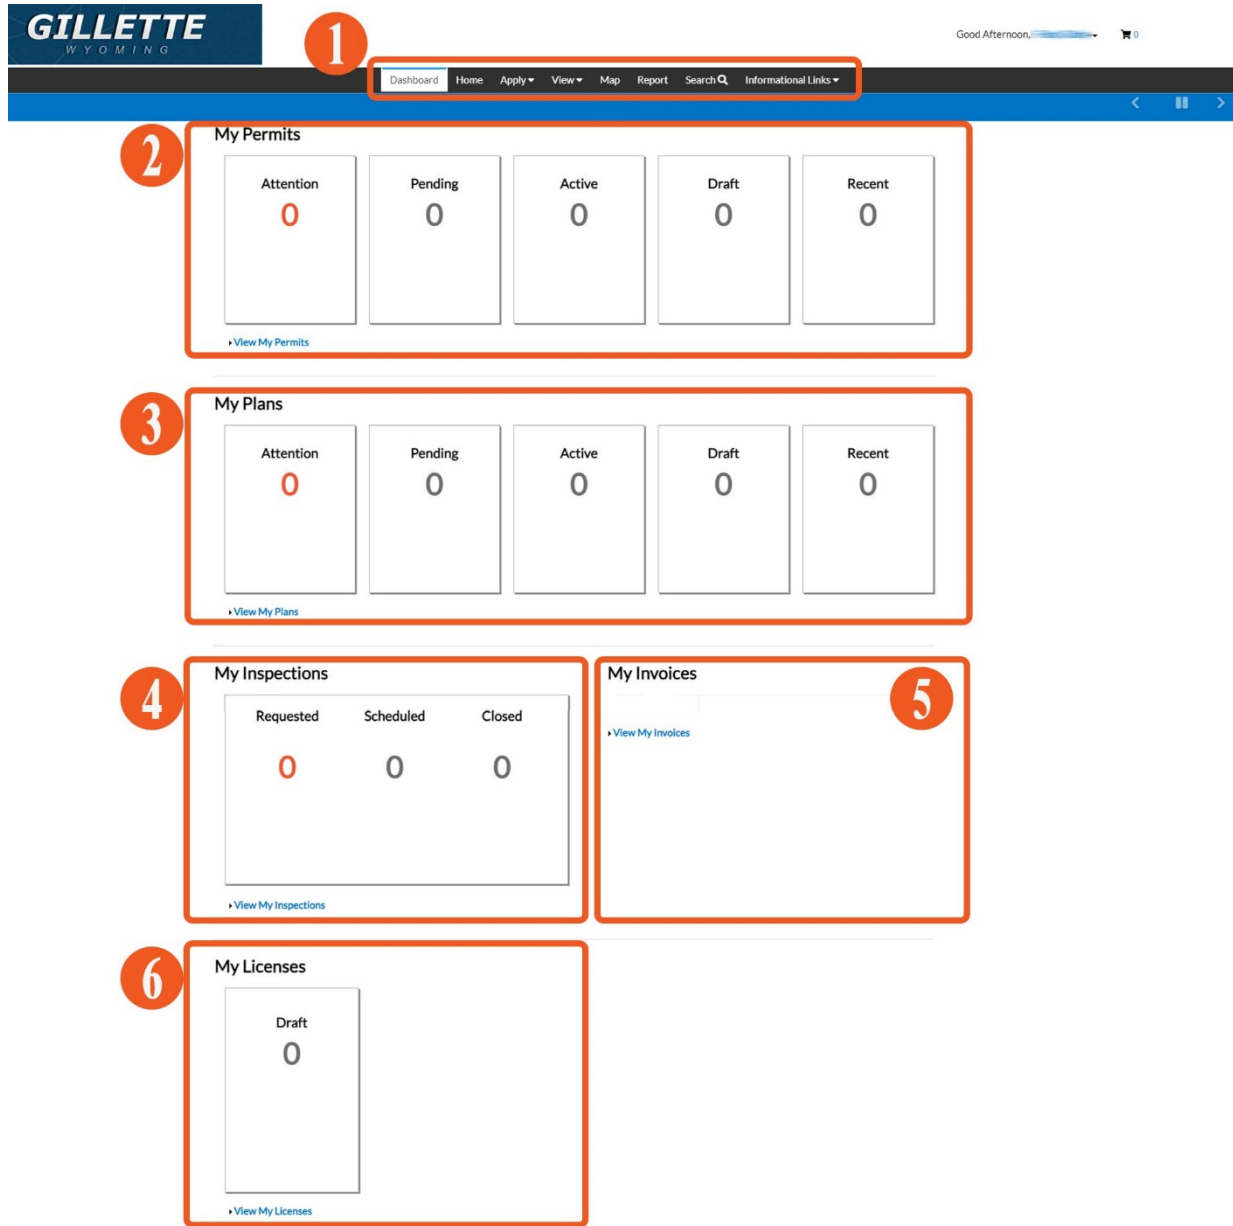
GILLETTE
WYOMING

1

Good Afternoon, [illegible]

0

Dashboard Home Apply View Map Report Search Informational Links

2

My Permits

| Attention | Pending | Active | Draft | Recent |
|---|---|---|---|---|
| 0 | 0 | 0 | 0 | 0 |

View My Permits

3

My Plans

| Attention | Pending | Active | Draft | Recent |
|---|---|---|---|---|
| 0 | 0 | 0 | 0 | 0 |

View My Plans

4

My Inspections

| Requested | Scheduled | Closed |
|---|---|---|
| 0 | 0 | 0 |

View My Inspections

My Invoices

5

View My Invoices

6

My Licenses

Draft
0

View My Licenses